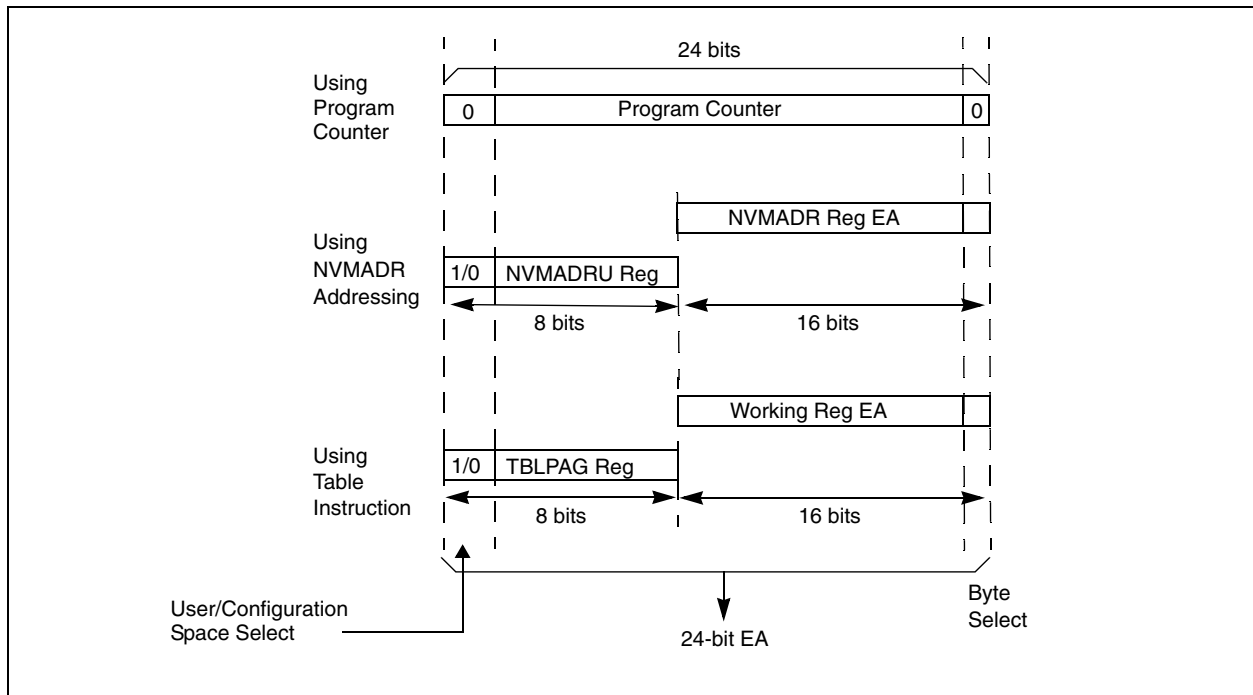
24 bits

Using Program Counter

0 | Program Counter | 0

NVMADR Reg EA

Using NVMADR Addressing

1/0 | NVMADRU Reg

8 bits

16 bits

Working Reg EA

Using Table Instruction

1/0 | TBLPAG Reg

8 bits

16 bits

User/Configuration Space Select

24-bit EA

Byte Select